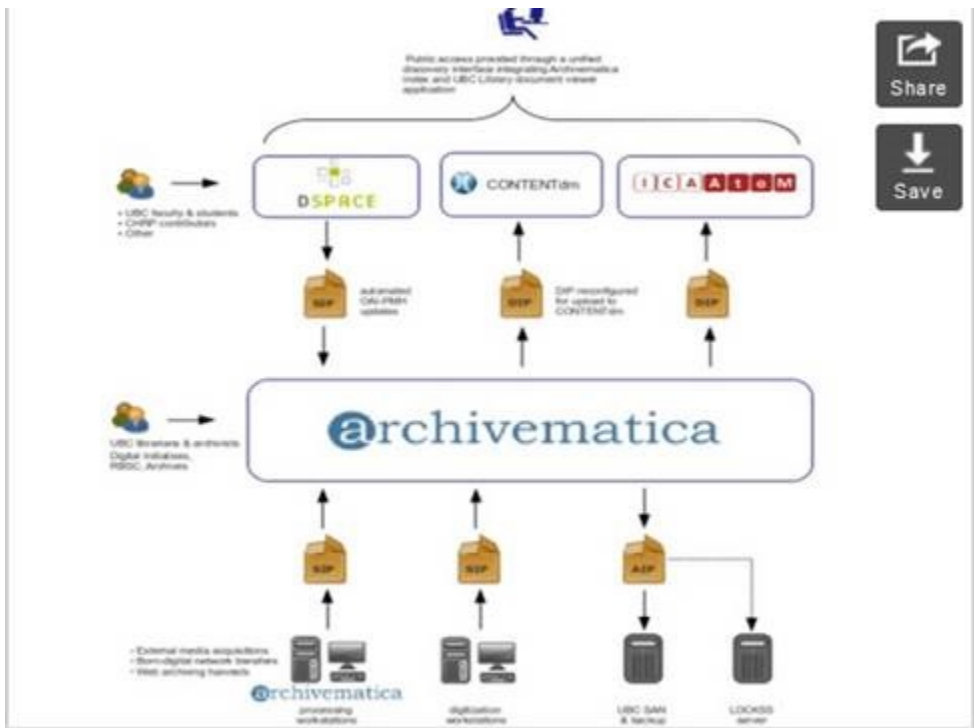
Public access provided through a unified discovery interface integrating Archivematica index and UBC Library document viewer application

Share

Save

• UBC faculty & students
• CHRP contributors
• Other

DSPACE

CONTENTdm

I C A AtoM

SIP

automated OAI-PMH updates

DIP

DIP reconfigured for upload to CONTENTdm

DIP

UBC librarians & archivists
Digital Initiatives, RBSC, Archives

archivematica

SIP

SIP

AIP

• External media acquisitions
• Born-digital network transfers
• Web archiving harvests

archivematica

processing workstations

digitization workstations

UBC SAN & backup

LOCKSS server